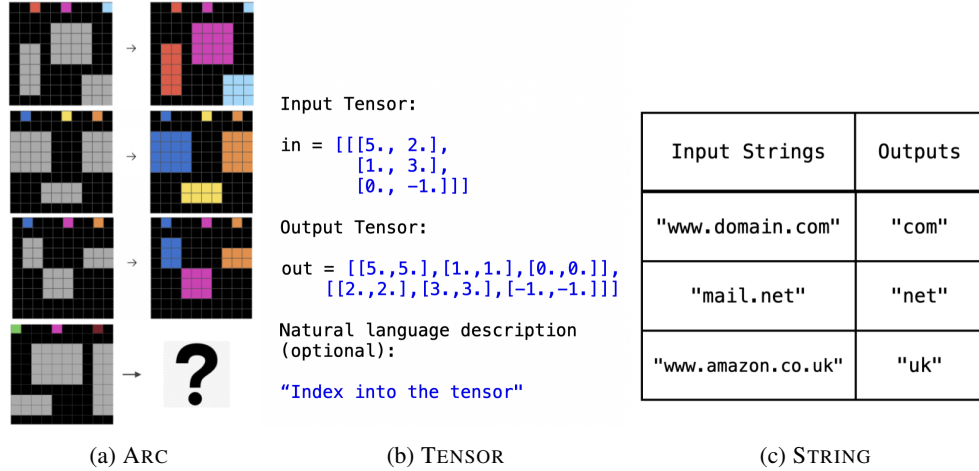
Input Tensor:

in = [[[5., 2.],
[1., 3.],
[0., -1.]]]

Output Tensor:

out = [[5.,5.],[1.,1.],[0.,0.]],
[[2.,2.],[3.,3.],[-1.,-1.]]]

Natural language description (optional):

"Index into the tensor"

| Input Strings | Outputs |
|---|---|
| "www.domain.com" | "com" |
| "mail.net" | "net" |
| "www.amazon.co.uk" | "uk" |

(a) ARC

(b) TENSOR

(c) STRING